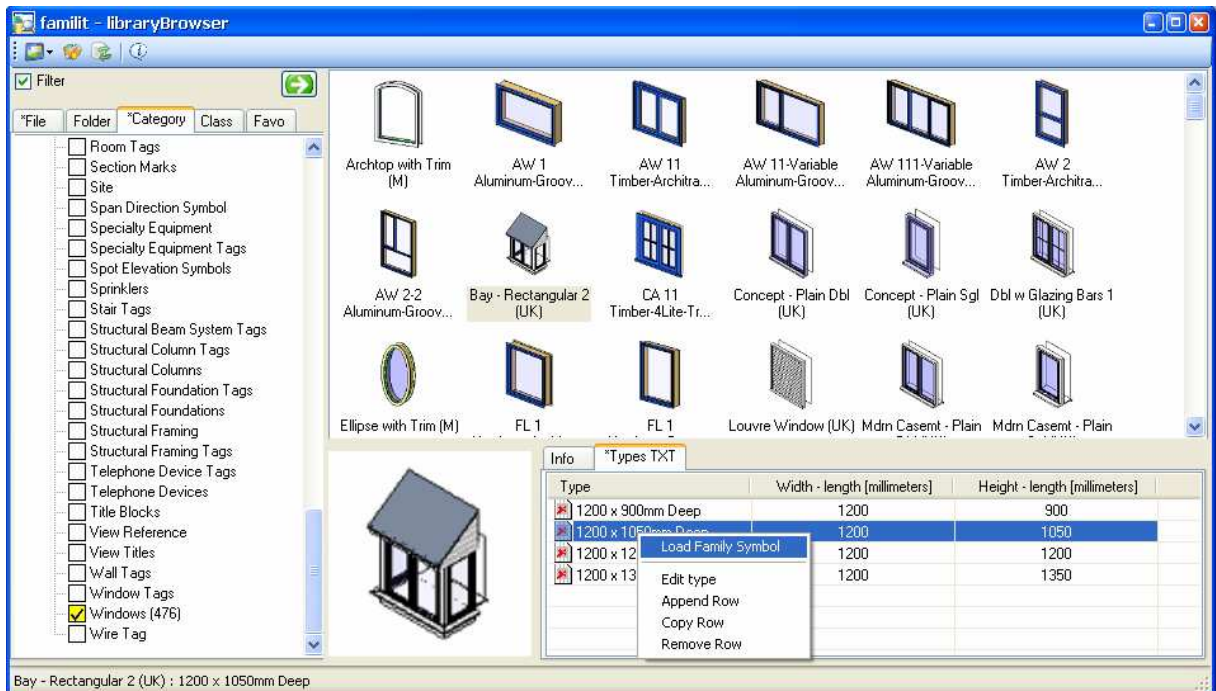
familit - libraryBrowser

Filter

*File | Folder | *Category | Class | Favo

Room Tags
Section Marks
Site
Span Direction Symbol
Specialty Equipment
Specialty Equipment Tags
Spot Elevation Symbols
Sprinklers
Stair Tags
Structural Beam System Tags
Structural Column Tags
Structural Columns
Structural Foundation Tags
Structural Foundations
Structural Framing
Structural Framing Tags
Telephone Device Tags
Telephone Devices
Title Blocks
View Reference
View Titles
Wall Tags
Window Tags
Windows (476)
Wire Tag

Archtop with Trim (M)
AW 1 Aluminum-Groov...
AW 11 Timber-Architra...
AW 11-Variable Aluminum-Groov...
AW 111-Variable Aluminum-Groov...
AW 2 Timber-Architra...
AW 2-2 Aluminum-Groov...
Bay - Rectangular 2 (UK)
CA 11 Timber-4Lite-Tr...
Concept - Plain Dbl (UK)
Concept - Plain Sgl (UK)
Dbl w Glazing Bars 1 (UK)
Ellipse with Trim (M)
FL 1
FL 1
Louvre Window (UK)
Mdrn Casemt - Plain
Mdrn Casemt - Plain

Info | *Types TXT

| Type | Width - length [millimeters] | Height - length [millimeters] |
|---|---|---|
| 1200 x 900mm Deep | 1200 | 900 |
| 1200 x 1050mm Deep | 1200 | 1050 |
| 1200 x 12 | 1200 | 1200 |
| 1200 x 13 | 1200 | 1350 |

Load Family Symbol
Edit type
Append Row
Copy Row
Remove Row

Bay - Rectangular 2 (UK) : 1200 x 1050mm Deep